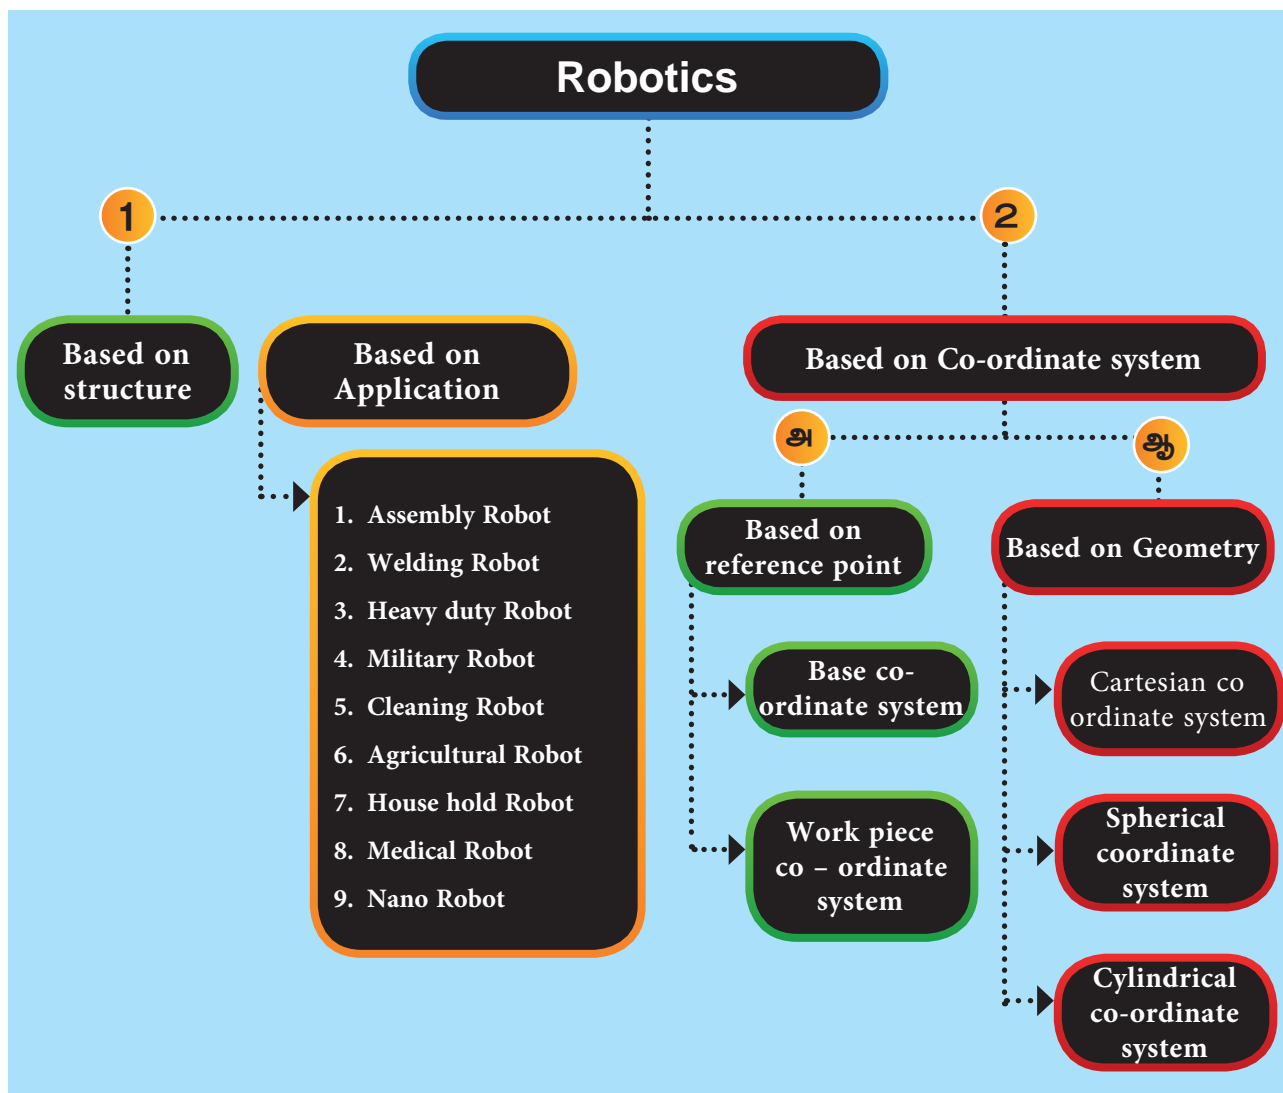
Robotics

1

2

Based on structure

Based on Application

1. Assembly Robot
2. Welding Robot
3. Heavy duty Robot
4. Military Robot
5. Cleaning Robot
6. Agricultural Robot
7. House hold Robot
8. Medical Robot
9. Nano Robot

Based on Co-ordinate system

அ

ஆ

Based on reference point

Base co-ordinate system

Work piece co – ordinate system

Based on Geometry

Cartesian co ordinate system

Spherical coordinate system

Cylindrical co-ordinate system